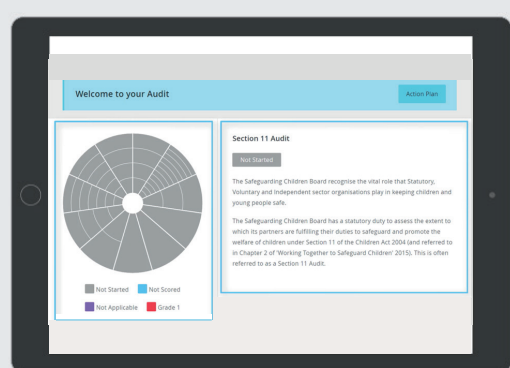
Welcome to your Audit

Action Plan

Not Started
Not Scored
Not Applicable
Grade 1

Section 11 Audit

Not Started

The Safeguarding Children Board recognise the vital role that Statutory, Voluntary and Independent sector organisations play in keeping children and young people safe.

The Safeguarding Children Board has a statutory duty to assess the extent to which its partners are fulfilling their duties to safeguard and promote the welfare of children under Section 11 of the Children Act 2004 (and referred to in Chapter 2 of 'Working Together to Safeguard Children' 2015). This is often referred to as a Section 11 Audit.